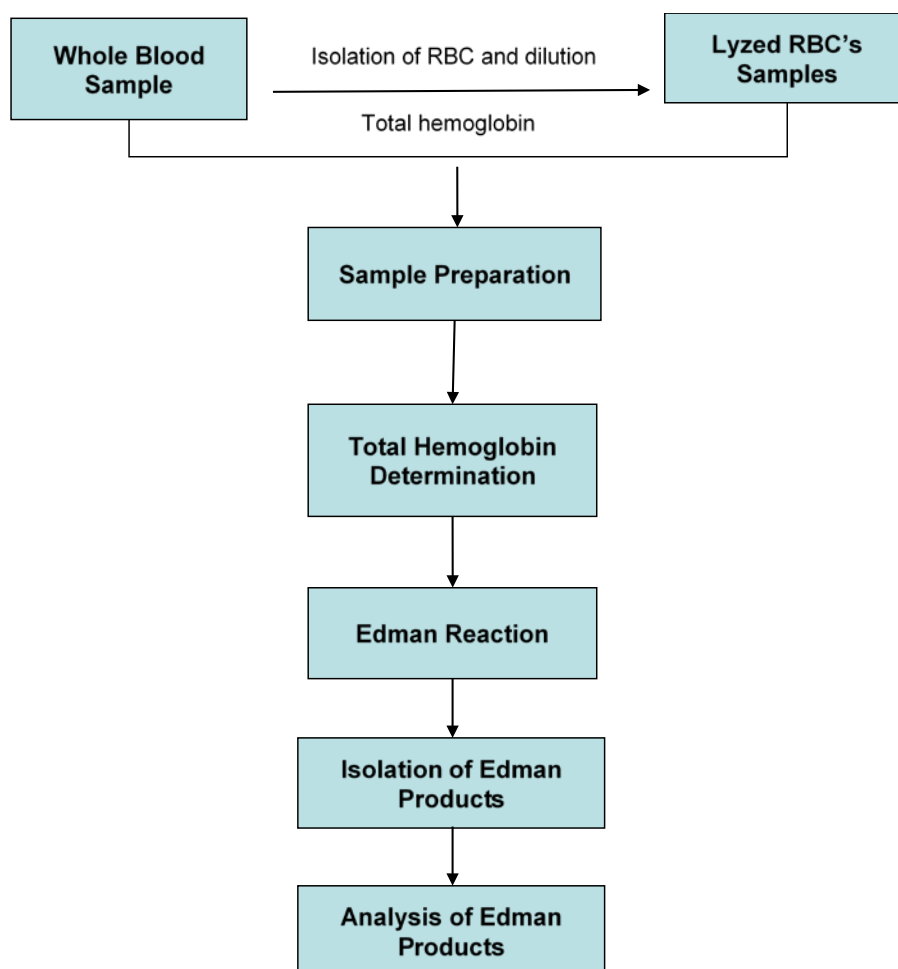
Whole Blood Sample

Isolation of RBC and dilution

Lyzed RBC's Samples

Total hemoglobin

Sample Preparation

Total Hemoglobin Determination

Edman Reaction

Isolation of Edman Products

Analysis of Edman Products